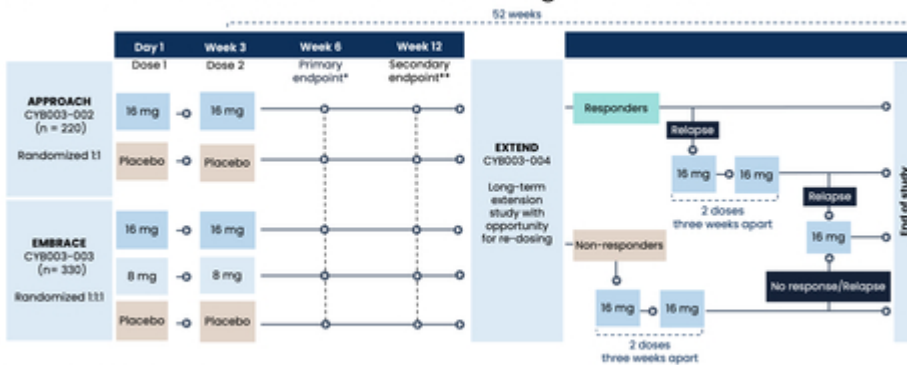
52 weeks

| | Day 1 Dose 1 | Week 3 Dose 2 | Week 6 Primary endpoint* | Week 12 Secondary endpoint** |
|---|---|---|---|---|
| APPROACH CYB003-002 (n = 220) Randomized 1:1 | 16 mg | 16 mg | | |
| | Placebo | Placebo | | |
| EMBRACE CYB003-003 (n= 330) Randomized 1:1:1 | 16 mg | 16 mg | | |
| | 8 mg | 8 mg | | |
| | Placebo | Placebo | | |

EXTEND CYB003-004

Long-term extension study with opportunity for re-dosing

Responders

Relapse

16 mg

16 mg

2 doses three weeks apart

Relapse

16 mg

Non-responders

No response/Relapse

16 mg

16 mg

2 doses three weeks apart

End of study